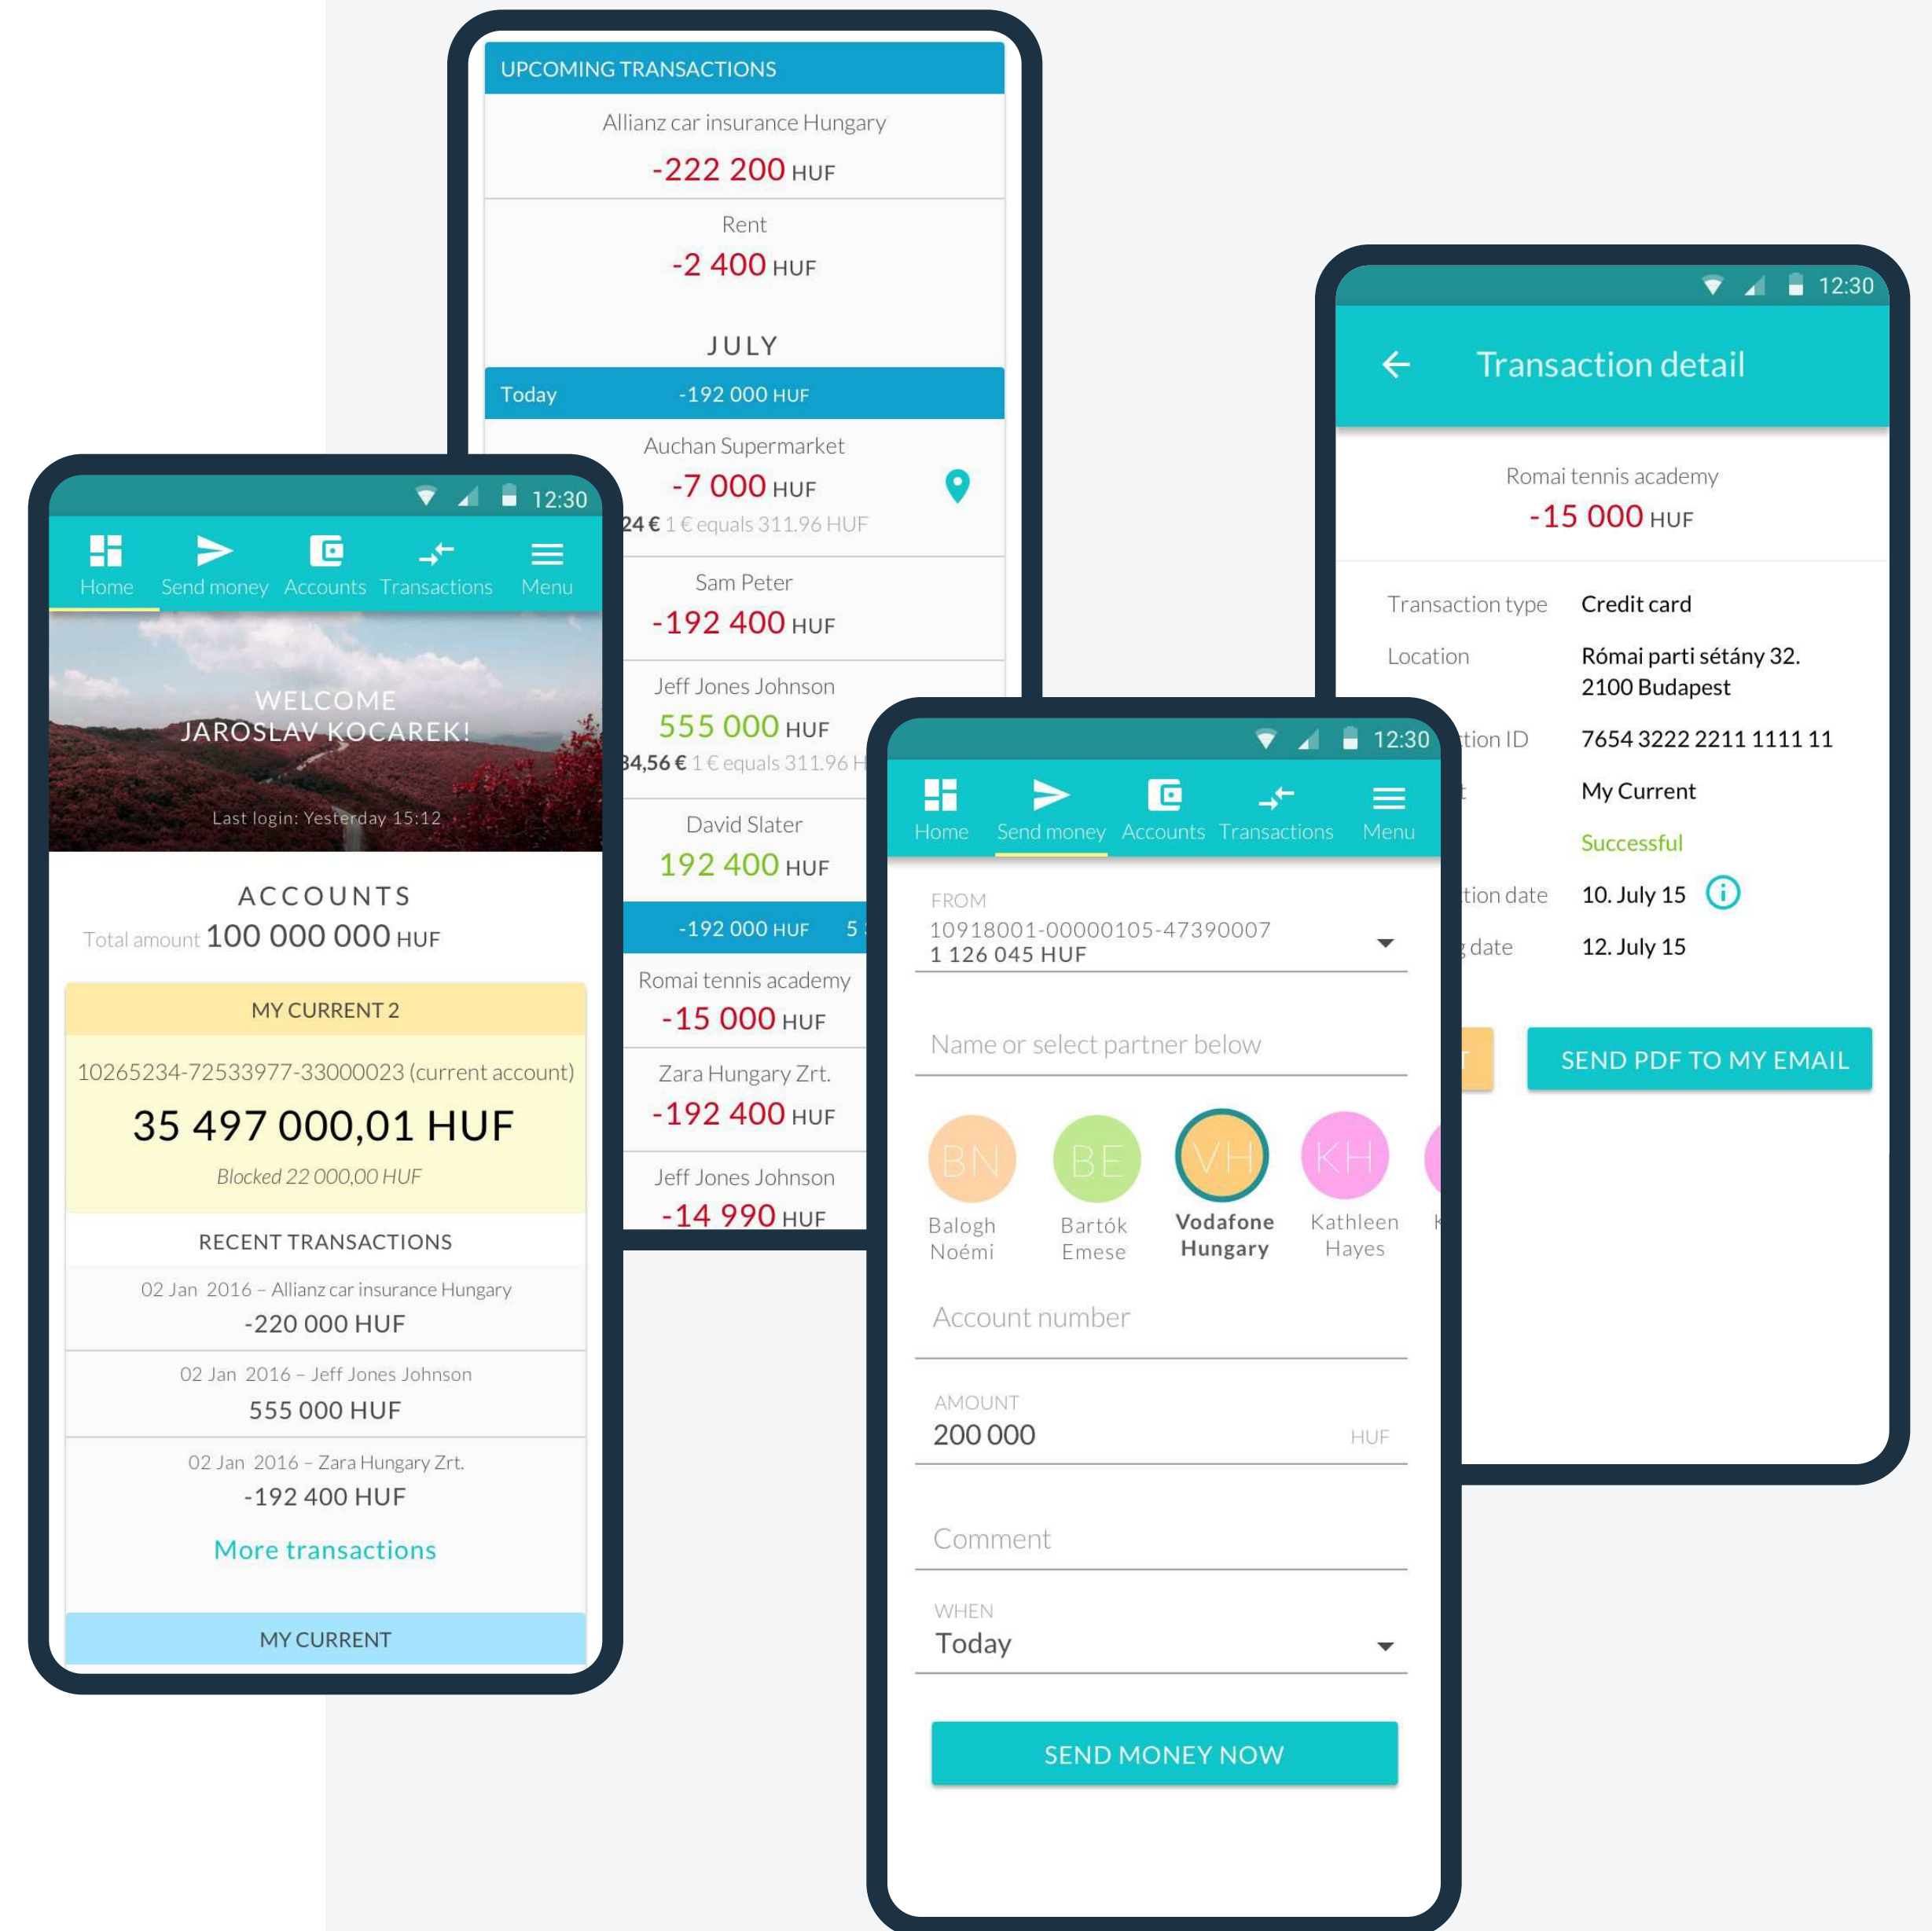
UPCOMING TRANSACTIONS

Allianz car insurance Hungary
-222 200 HUF

Rent
-2 400 HUF

JULY

Today -192 000 HUF

Auchan Supermarket
-7 000 HUF
24 € 1 € equals 311.96 HUF

Sam Peter
-192 400 HUF

Jeff Jones Johnson
555 000 HUF
34,56 € 1 € equals 311.96 H

David Slater
192 400 HUF

-192 000 HUF 5

Romai tennis academy
-15 000 HUF

Zara Hungary Zrt.
-192 400 HUF

Jeff Jones Johnson
-14 990 HUF

12:30

Home Send money Accounts Transactions Menu

WELCOME
JAROSLAV KOCAREK!

Last login: Yesterday 15:12

ACCOUNTS
Total amount 100 000 000 HUF

MY CURRENT 2

10265234-72533977-33000023 (current account)

35 497 000,01 HUF

Blocked 22 000,00 HUF

RECENT TRANSACTIONS

02 Jan 2016 – Allianz car insurance Hungary
-220 000 HUF

02 Jan 2016 – Jeff Jones Johnson
555 000 HUF

02 Jan 2016 – Zara Hungary Zrt.
-192 400 HUF

More transactions

MY CURRENT

12:30

Transaction detail

Romai tennis academy
-15 000 HUF

Transaction type Credit card
Location Római parti sétány 32. 2100 Budapest
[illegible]tion ID 7654 3222 2211 1111 11
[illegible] My Current
Successful
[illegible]tion date 10. July 15
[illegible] date 12. July 15

SEND PDF TO MY EMAIL

12:30

Home Send money Accounts Transactions Menu

FROM
10918001-00000105-47390007
1 126 045 HUF

Name or select partner below

BN Balogh Noémi
BE Bartók Emese
VH Vodafone Hungary
KH Kathleen Hayes
K

Account number

AMOUNT
200 000 HUF

Comment

WHEN
Today

SEND MONEY NOW